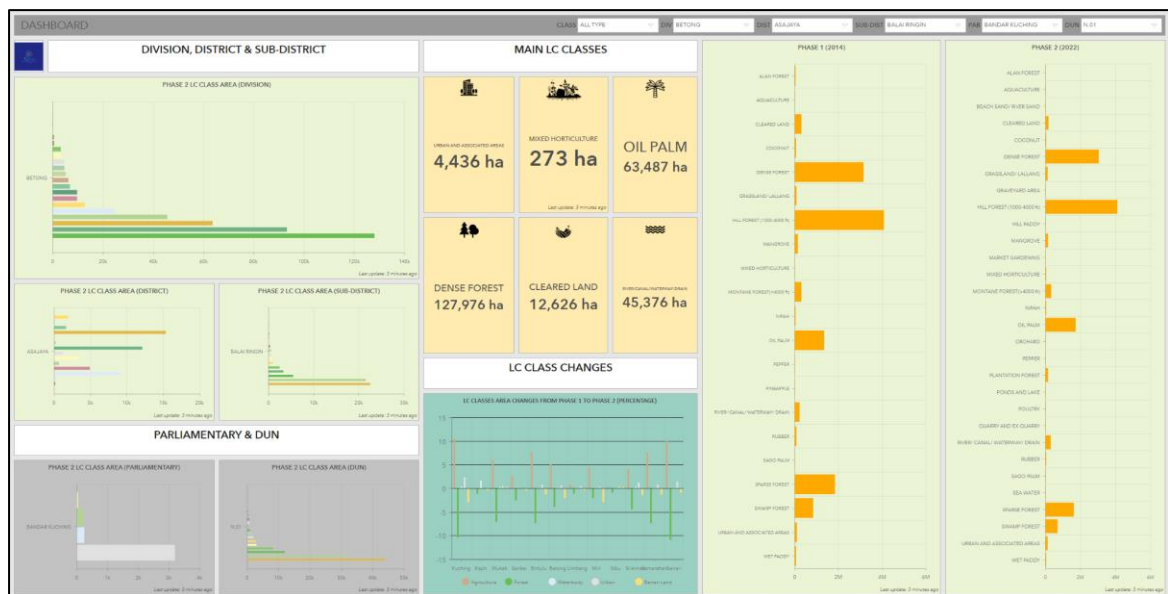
DASHBOARD

CLASS ALL TYPE DIV BETONG DIST ASAJAYA SUB DIST BALAI RINGIN PAR BANDAR KUCHING DUN N.01

DIVISION, DISTRICT & SUB-DISTRICT

PHASE 2 LC CLASS AREA (DIVISION)

BETONG

0 20k 40k 60k 80k 100k 120k 140k

Last update: 3 minutes ago

PHASE 2 LC CLASS AREA (DISTRICT)

ASAJAYA

0 5k 10k 15k 20k

Last update: 3 minutes ago

PHASE 2 LC CLASS AREA (SUB-DISTRICT)

BALAI RINGIN

0 10k 20k 30k

Last update: 3 minutes ago

PARLIAMENTARY & DUN

PHASE 2 LC CLASS AREA (PARLIAMENTARY)

BANDAR KUCHING

0 1k 2k 3k 4k

Last update: 3 minutes ago

PHASE 2 LC CLASS AREA (DUN)

N.01

0 10k 20k 30k 40k 50k

Last update: 3 minutes ago

MAIN LC CLASSES

URBAN AND ASSOCIATED AREAS
4,436 ha

MIXED HORTICULTURE
273 ha

OIL PALM
63,487 ha

Last update: 3 minutes ago

DENSE FOREST
127,976 ha

CLEARED LAND
12,626 ha

RIVER/CANAL/WATERWAY/DRAIN
45,376 ha

LC CLASS CHANGES

LC CLASSES AREA CHANGES FROM PHASE 1 TO PHASE 2 (PERCENTAGE)

15 10 5 0 -5 -10 -15

Kuching Siquh Mukah Serian Betong Bintulu Limbang Miri Sibu Kapit Sarikei Samarahan Sri Aman

Agriculture Forest Waterbody Urban Barren Land

PHASE 1 (2014)

ALAN FOREST
AQUACULTURE
CLEARED LAND
COCONUT
DENSE FOREST
GRASSLAND/ LALLANG
HILL FOREST (1000-4000 ft)
MANGROVE
MIXED HORTICULTURE
MONTANE FOREST(>4000 ft)
NIPAH
OIL PALM
PEPPER
PINEAPPLE
RIVER/ CANAL/ WATERWAY/ DRAIN
RUBBER
SAGO PALM
SPARSE FOREST
SWAMP FOREST
URBAN AND ASSOCIATED AREAS
WET PADDY

0 2M 4M 6M

Last update: 3 minutes ago

PHASE 2 (2022)

ALAN FOREST
AQUACULTURE
BEACH SAND/ RIVER SAND
CLEARED LAND
COCONUT
DENSE FOREST
GRASSLAND/ LALLANG
GRAVEYARD AREA
HILL FOREST (1000-4000 ft)
HILL PADDY
MANGROVE
MARKET GARDENING
MIXED HORTICULTURE
MONTANE FOREST(>4000 ft)
NIPAH
OIL PALM
ORCHARD
PEPPER
PLANTATION FOREST
PONDS AND LAKE
POULTRY
QUARRY AND EX QUARRY
RIVER/ CANAL/ WATERWAY/ DRAIN
RUBBER
SAGO PALM
SEA WATER
SPARSE FOREST
SWAMP FOREST
URBAN AND ASSOCIATED AREAS
WET PADDY

0 2M 4M 6M

Last update: 3 minutes ago